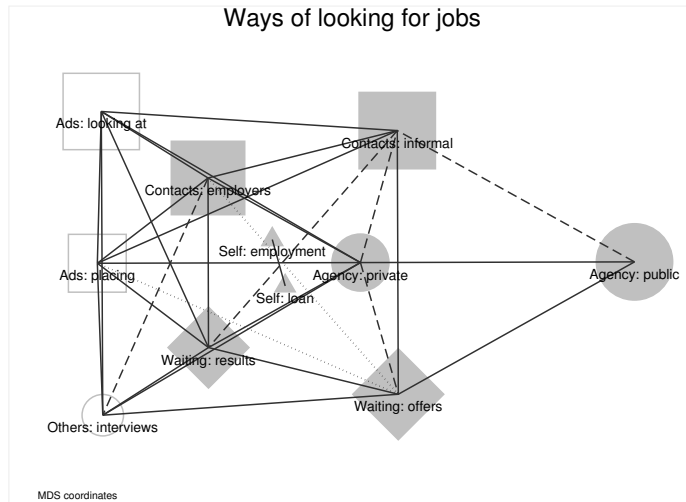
Ways of looking for jobs

Ads: looking at

Contacts: informal

Contacts: employers

Self: employment

Ads: placing

Agency: private

Agency: public

Self: loan

Waiting: results

Waiting: offers

Others: interviews

MDS coordinates